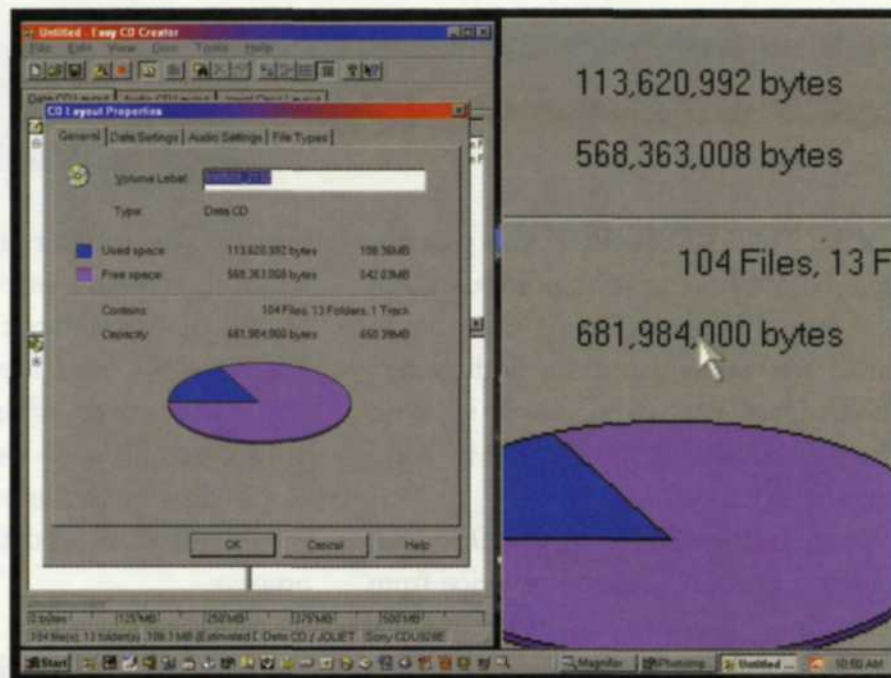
Untitled - Easy CD Creator

File Edit View Disc Tools Help

CD Layout Properties

General | Data Settings | Audio Settings | File Types

Volume Label: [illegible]

Type: Data CD

Used space: 113,620,992 bytes 108.36MB

Free space: 568,363,008 bytes 542.03MB

Contains: 104 Files, 13 Folders, 1 Track

Capacity: 681,984,000 bytes 650.39MB

OK Cancel Help

0 bytes 125MB 250MB 375MB 500MB

104 file(s), 13 folder(s) 108.3 MB (Estimated) Data CD / JOLIET Sony CDU928E

113,620,992 bytes

568,363,008 bytes

104 Files, 13 F

681,984,000 bytes

Start Magnifier Photoshop Untitled ... 10:50 AM